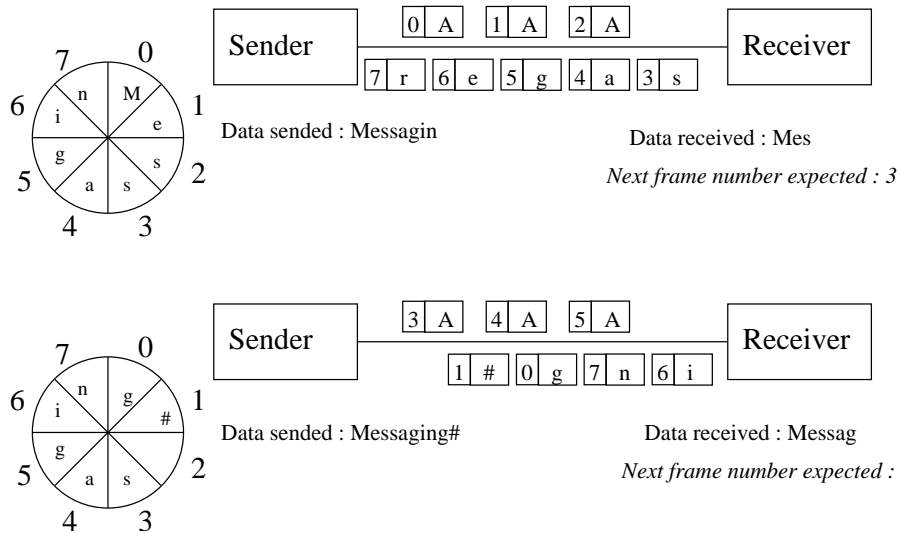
7 0 1 2 3 4 5 6
n M e s s a g i

Sender

0 A 1 A 2 A

7 r 6 e 5 g 4 a 3 s

Receiver

Data sended : Messagin

Data received : Mes

*Next frame number expected : 3*

7 0 1 2 3 4 5 6
n g # s a g i

Sender

3 A 4 A 5 A

1 # 0 g 7 n 6 i

Receiver

Data sended : Messaging#

Data received : Messag

*Next frame number expected :*